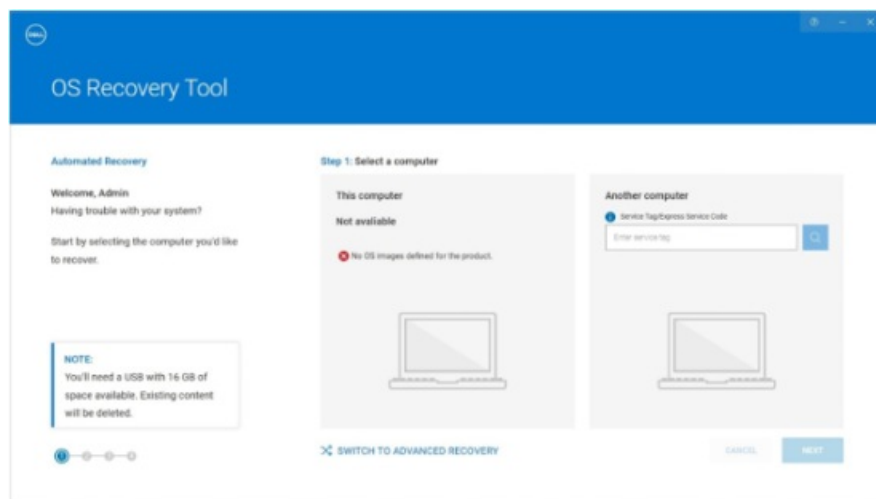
DELL

OS Recovery Tool

Automated Recovery

Welcome, Admin
Having trouble with your system?

Start by selecting the computer you'd like to recover.

NOTE:
You'll need a USB with 16 GB of space available. Existing content will be deleted.

Step 1: Select a computer

This computer

Not avaliable

No OS images defined for the product.

Another computer

Service Tag/Express Service Code

Enter service tag

SWITCH TO ADVANCED RECOVERY

CANCEL

NEXT